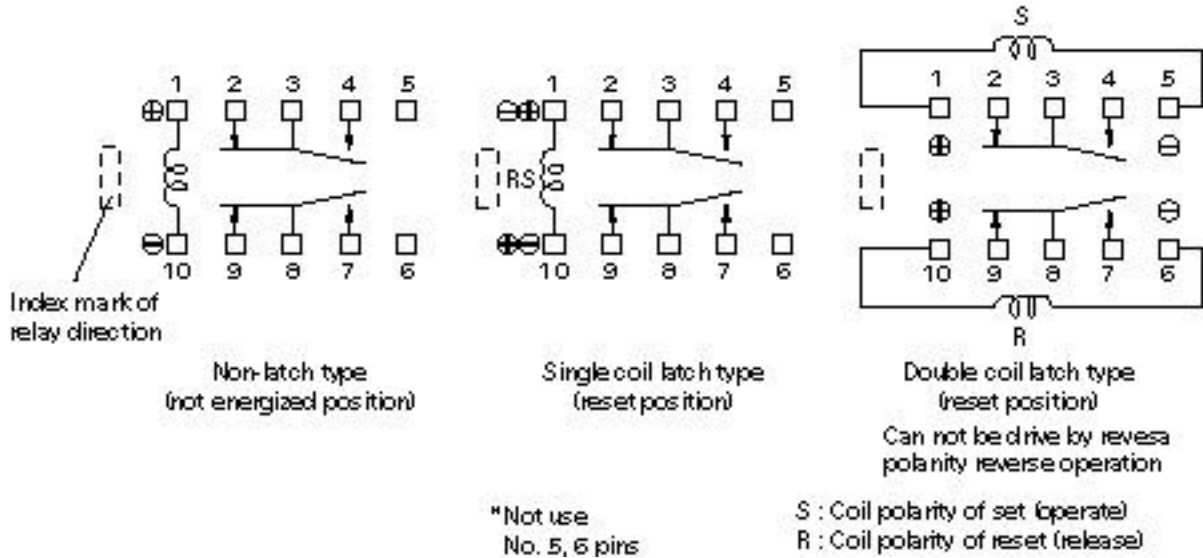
1 2 3 4 5
⊕
⊖
10 9 8 7 6

Index mark of relay direction

Non-latch type
(not energized position)

1 2 3 4 5
⊖⊕
RS
⊕⊖
10 9 8 7 6

Single coil latch type
(reset position)

S
1 2 3 4 5
⊕ ⊖
⊕ ⊖
10 9 8 7 6
R

Double coil latch type
(reset position)
Can not be drive by revesa polarity reverse operation

*Not use
No. 5, 6 pins

S : Coil polarity of set (operate)
R : Coil polarity of reset (release)